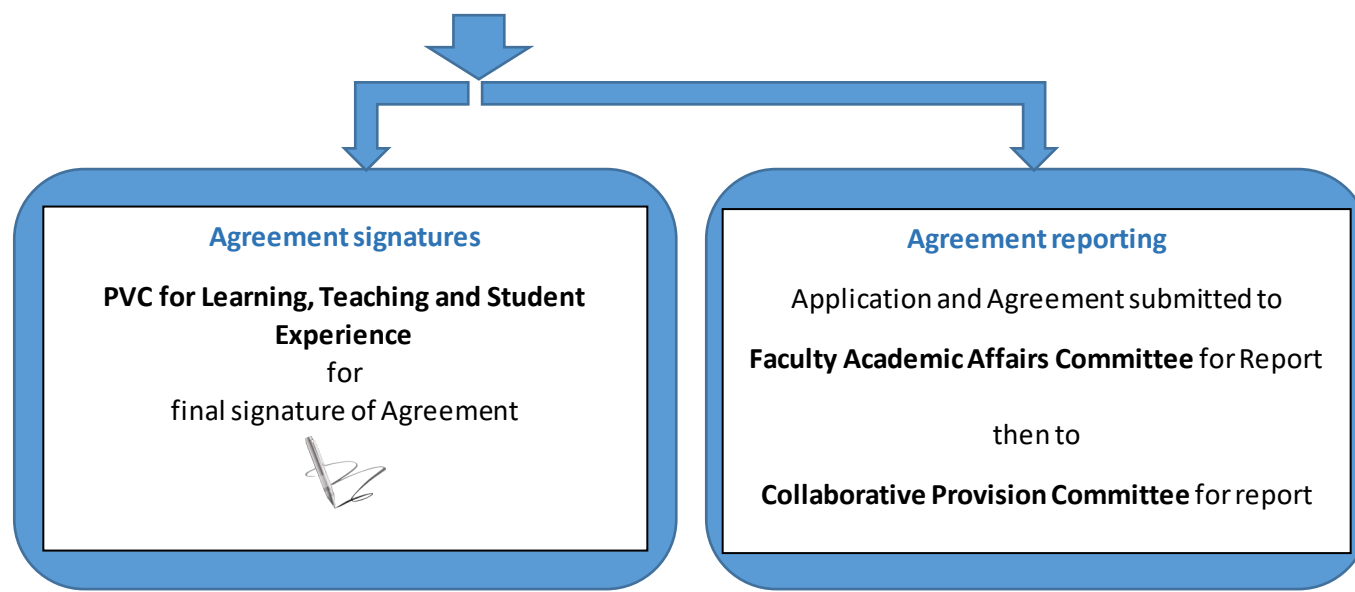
Agreement signatures

PVC for Learning, Teaching and Student Experience
for
final signature of Agreement

Agreement reporting

Application and Agreement submitted to

Faculty Academic Affairs Committee for Report

then to

Collaborative Provision Committee for report